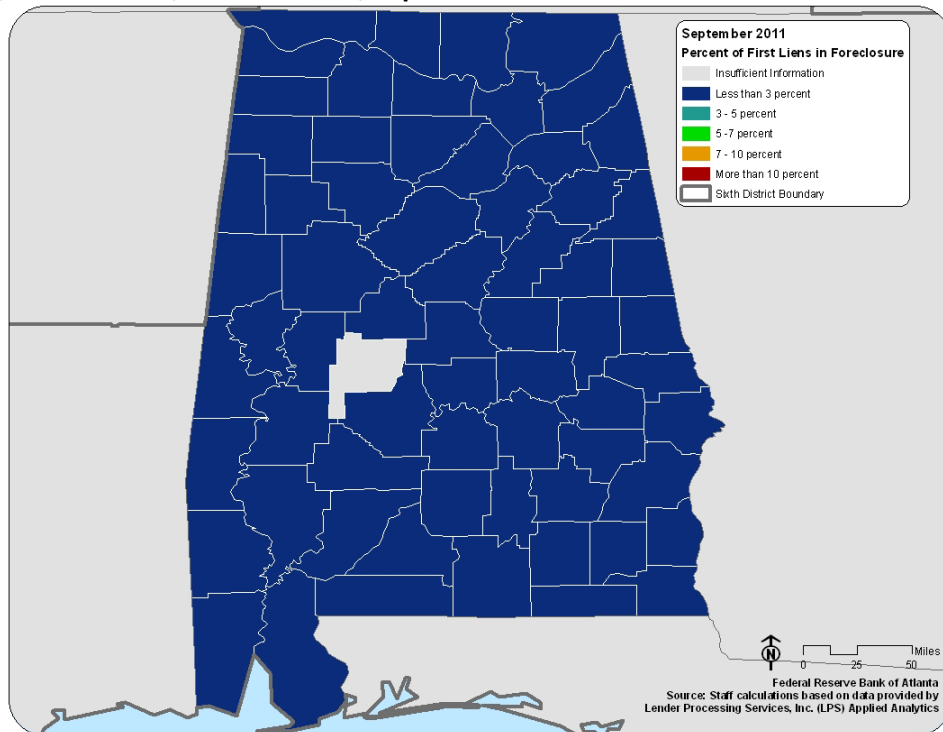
September 2011
Percent of First Liens in Foreclosure
Insufficient Information
Less than 3 percent
3 - 5 percent
5 -7 percent
7 - 10 percent
More than 10 percent
Sixth District Boundary

N
Miles
0 25 50

Federal Reserve Bank of Atlanta
Source: Staff calculations based on data provided by
Lender Processing Services, Inc. (LPS) Applied Analytics